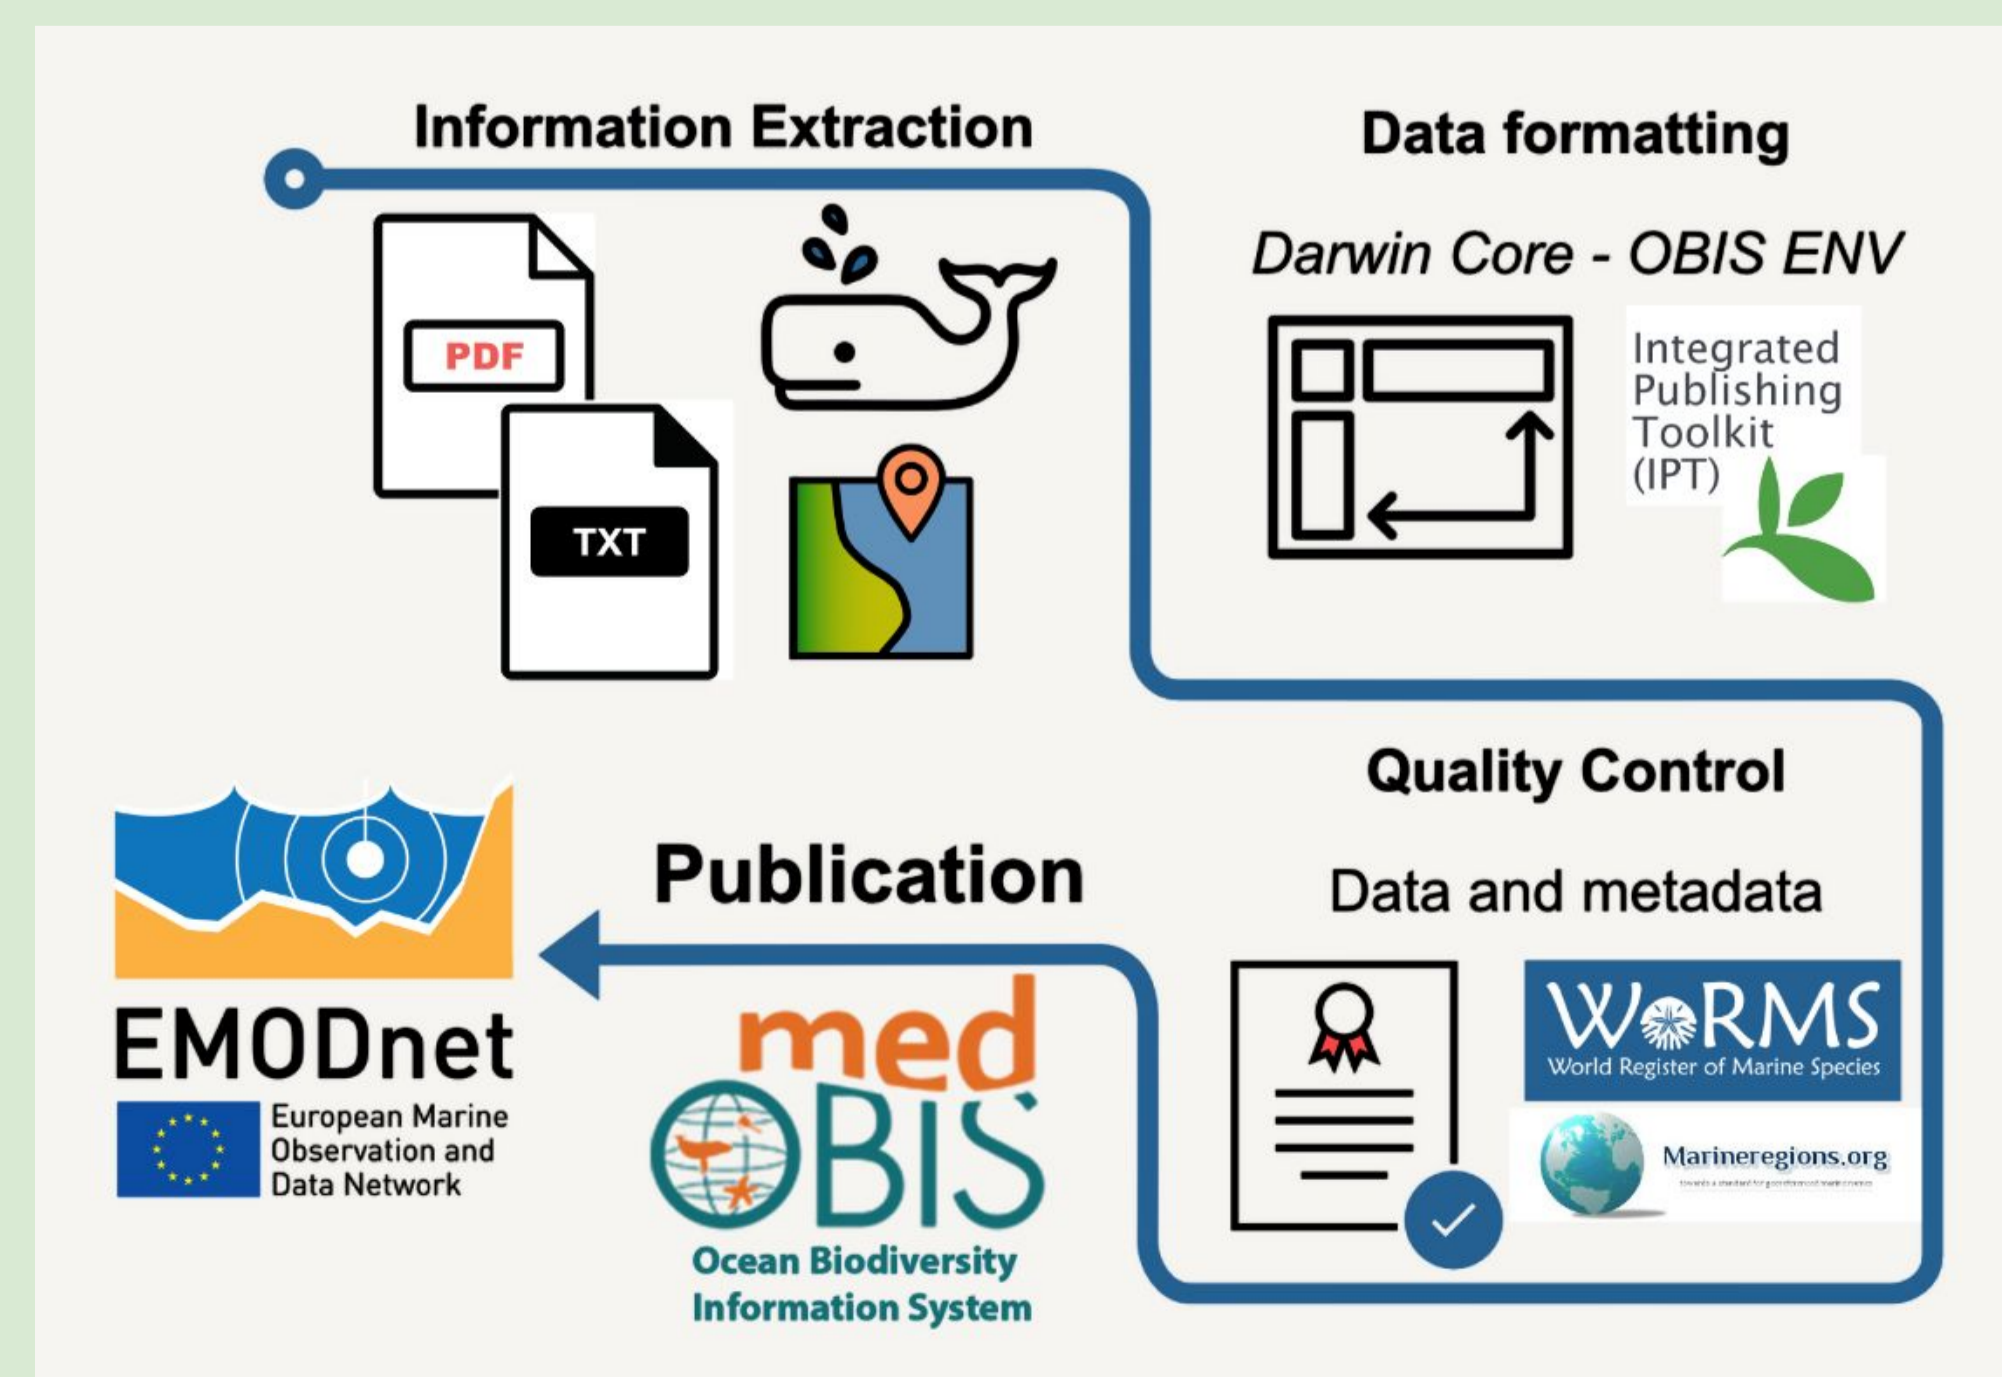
Information Extraction

PDF

TXT

Data formatting

*Darwin Core - OBIS ENV*

Integrated Publishing Toolkit (IPT)

Quality Control

Data and metadata

WoRMS
World Register of Marine Species

Marineregions.org
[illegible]

Publication

med OBIS
Ocean Biodiversity Information System

EMODnet
European Marine Observation and Data Network